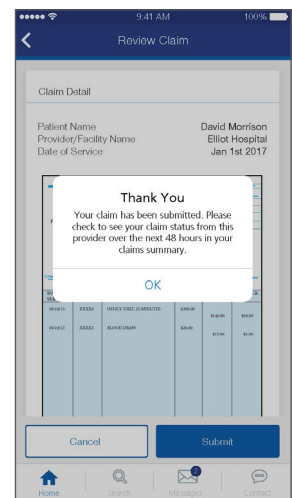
9:41 AM
100%

Review Claim

Claim Detail

Patient Name
David Morrison
Provider/Facility Name
Elliot Hospital
Date of Service
Jan 1st 2017

Thank You

Your claim has been submitted. Please check to see your claim status from this provider over the next 48 hours in your claims summary.

OK

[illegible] XXXX4 OFFICE VISIT, 15 MINUTES $200.00 $140.00 $60.00
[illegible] XXXX5 BLOOD DRAW $20.00 $15.00 $5.00

Cancel
Submit

Home
Search
Messages
Contact